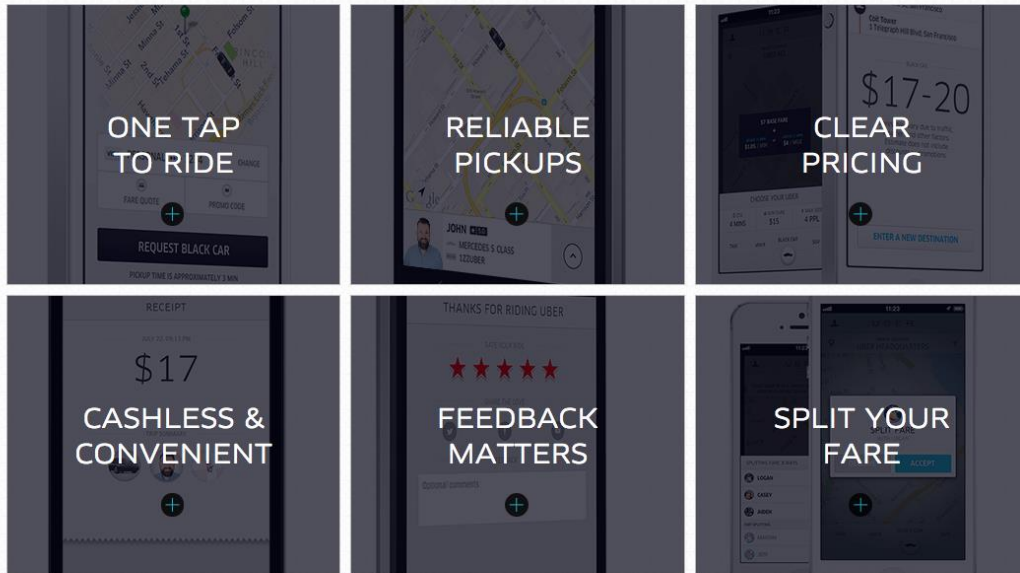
ONE TAP TO RIDE

FARE QUOTE

PROMO CODE

REQUEST BLACK CAR

PICKUP TIME IS APPROXIMATELY 3 MIN

RELIABLE PICKUPS

JOHN

MERCEDES S CLASS

1ZUBER

CLEAR PRICING

$17-20

ENTER A NEW DESTINATION

RECEIPT

$17

CASHLESS & CONVENIENT

THANKS FOR RIDING UBER

FEEDBACK MATTERS

Optional comments

SPLIT YOUR FARE

ACCEPT

LOGAN

CASEY

AIDEN